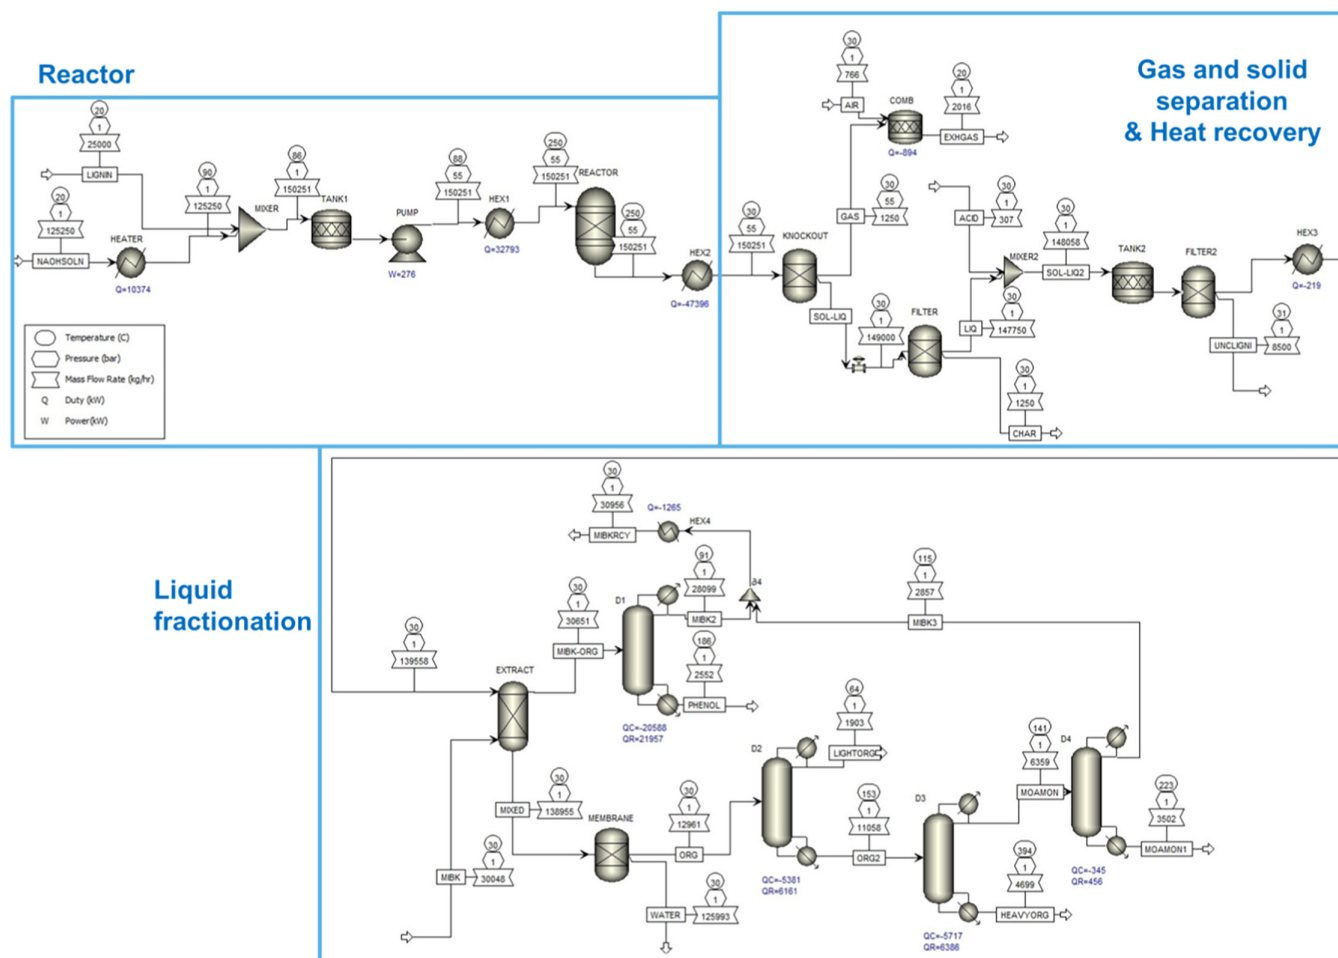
Reactor

20
1
25000
LIGNIN

20
1
125250
NAOHSOLN
HEATER
Q=10374

90
1
125250

MIXER

86
1
150251
TANK1

PUMP
W=276

88
55
150251
HEX1
Q=32793

250
55
150251
REACTOR

250
55
150251

HEX2
Q=-47396

Temperature (C)
Pressure (bar)
Mass Flow Rate (kg/hr)
Q Duty (kW)
W Power(kW)

Gas and solid separation & Heat recovery

30
1
766
AIR
COMB
Q=-894

20
1
2016
EXHGAS

30
55
150251
KNOCKOUT

30
55
1250
GAS

SOL-LIQ

30
1
149000
FILTER

ACID
30
1
307

30
1
148058
MIXER2
SOL-LIQ2
TANK2
FILTER2
HEX3
Q=-219

LIQ
30
1
147750

31
1
8500
UNCLIGNI

30
1
1250
CHAR

Liquid fractionation

30
1
139558

EXTRACT

30
1
30651
MIBK-ORG

30
1
30956
MIBKRCY
Q=-1265
HEX4

D1
91
1
28099
MIBK2
B4

186
1
2552
PHENOL

QC=-20588
QR=21957

115
1
2857
MIBK3

30
1
138955
MIXED

30
1
30048
MIBK

MEMBRANE

30
1
12961
ORG

30
1
125993
WATER

D2
64
1
1903
LIGHTORG

QC=-5381
QR=6161

153
1
11058
ORG2

D3
QC=-5717
QR=6386

141
1
6359
MOAMON

394
1
4699
HEAVYORG

D4
QC=-345
QR=456

223
1
3502
MOAMON1